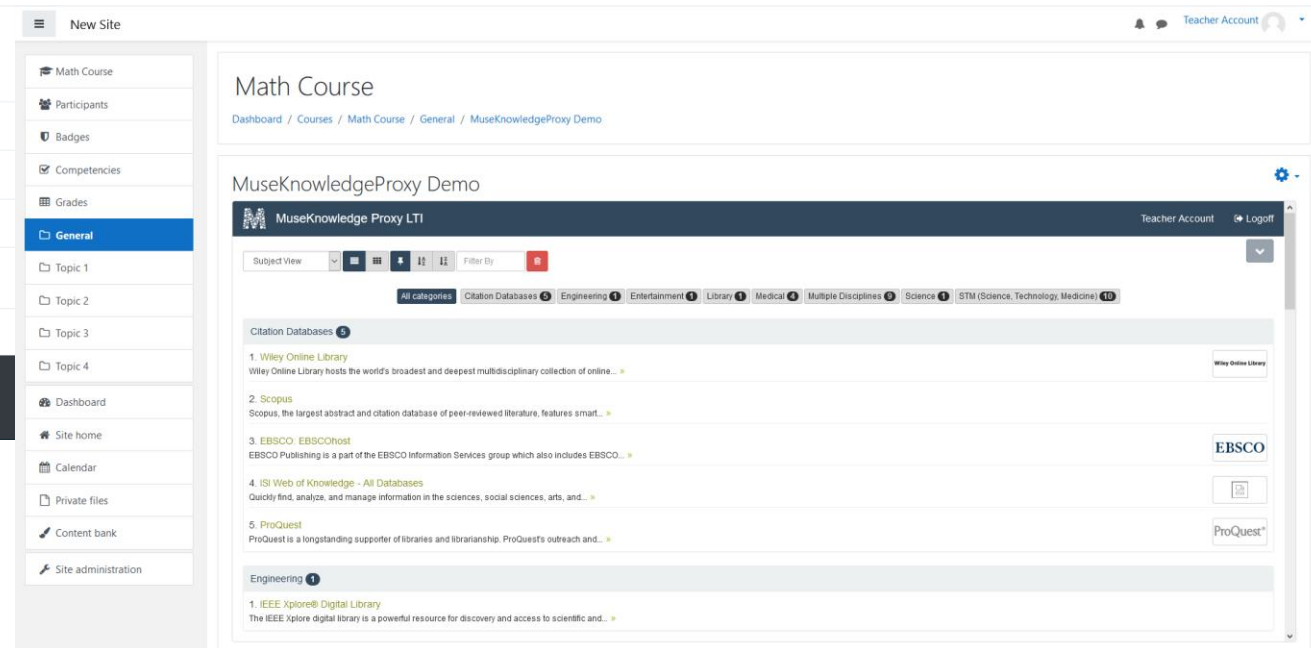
New Site

Teacher Account

Math Course
Participants
Badges
Competencies
Grades
General
Topic 1
Topic 2
Topic 3
Topic 4
Dashboard
Site home
Calendar
Private files
Content bank
Site administration

Math Course

Dashboard / Courses / Math Course / General / MuseKnowledgeProxy Demo

MuseKnowledgeProxy Demo

MuseKnowledge Proxy LTI

Teacher Account Logoff

Subject View

Filter By

All categories Citation Databases 5 Engineering 1 Entertainment 1 Library 1 Medical 4 Multiple Disciplines 9 Science 1 STM (Science, Technology, Medicine) 10

Citation Databases 5

1. Wiley Online Library
Wiley Online Library hosts the world's broadest and deepest multidisciplinary collection of online... »

Wiley Online Library

2. Scopus
Scopus, the largest abstract and citation database of peer-reviewed literature, features smart... »

3. EBSCO: EBSCOhost
EBSCO Publishing is a part of the EBSCO Information Services group which also includes EBSCO... »

EBSCO

4. ISI Web of Knowledge - All Databases
Quickly find, analyze, and manage information in the sciences, social sciences, arts, and... »

5. ProQuest
ProQuest is a longstanding supporter of libraries and librarianship. ProQuest's outreach and... »

ProQuest

Engineering 1

1. IEEE Xplore® Digital Library
The IEEE Xplore digital library is a powerful resource for discovery and access to scientific and... »